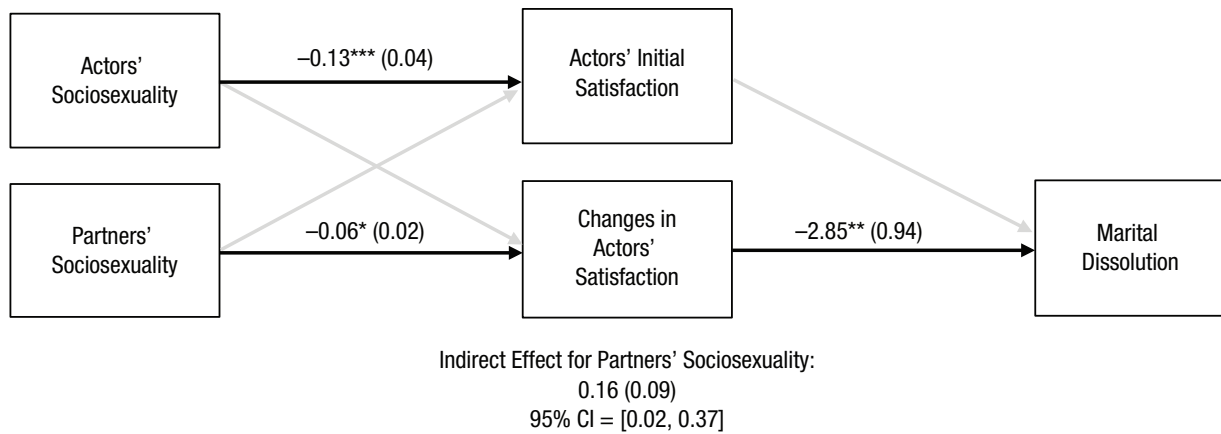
Actors' Sociosexuality

–0.13*** (0.04)

Actors' Initial Satisfaction

Partners' Sociosexuality

–0.06* (0.02)

Changes in Actors' Satisfaction

–2.85** (0.94)

Marital Dissolution

Indirect Effect for Partners' Sociosexuality:
0.16 (0.09)
95% CI = [0.02, 0.37]